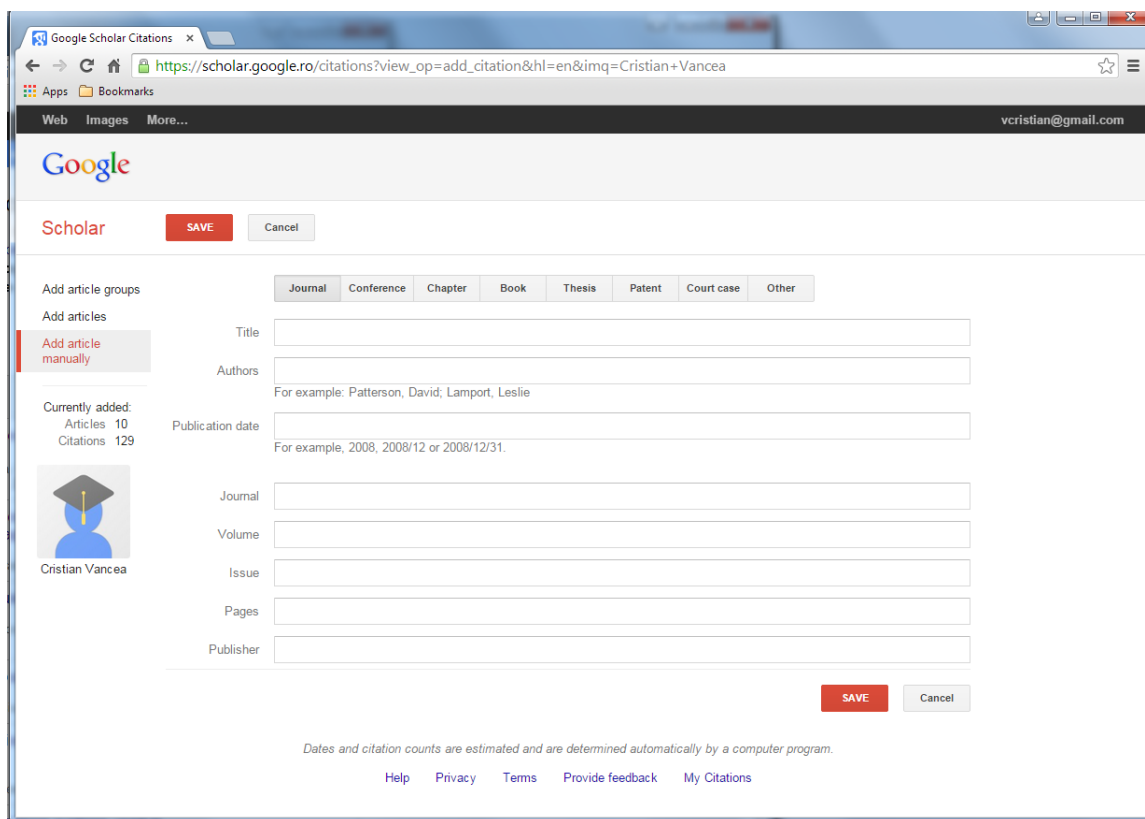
Google Scholar Citations ×

https://scholar.google.ro/citations?view_op=add_citation&hl=en&imq=Cristian+Vancea

Apps Bookmarks

Web Images More... vcristian@gmail.com

Google

Scholar SAVE Cancel

Add article groups
Add articles
Add article manually

Currently added:
Articles 10
Citations 129

Cristian Vancea

| Journal | Conference | Chapter | Book | Thesis | Patent | Court case | Other |
|---|---|---|---|---|---|---|---|

Title

Authors
For example: Patterson, David; Lamport, Leslie

Publication date
For example, 2008, 2008/12 or 2008/12/31.

Journal

Volume

Issue

Pages

Publisher

SAVE Cancel

Dates and citation counts are estimated and are determined automatically by a computer program.

Help Privacy Terms Provide feedback My Citations